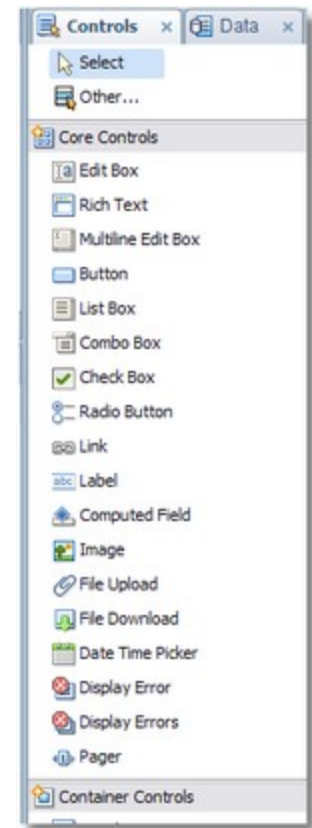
Controls ×
Data ×
Select
Other...
Core Controls
Edit Box
Rich Text
Multiline Edit Box
Button
List Box
Combo Box
Check Box
Radio Button
Link
Label
Computed Field
Image
File Upload
File Download
Date Time Picker
Display Error
Display Errors
Pager
Container Controls